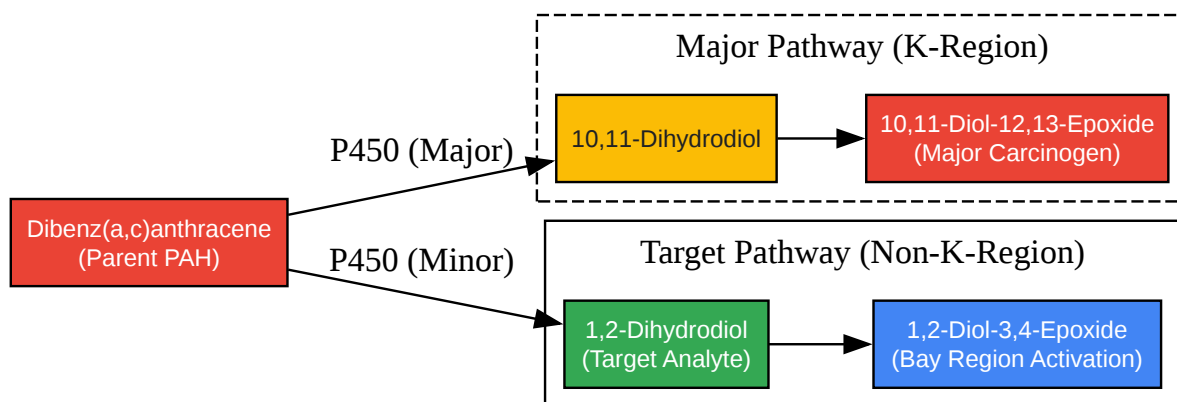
Dibenz(a,c)anthracene
(Parent PAH)

P450 (Major)

P450 (Minor)

Major Pathway (K-Region)

10,11-Dihydrodiol

10,11-Diol-12,13-Epoxide
(Major Carcinogen)

Target Pathway (Non-K-Region)

1,2-Dihydrodiol
(Target Analyte)

1,2-Diol-3,4-Epoxide
(Bay Region Activation)